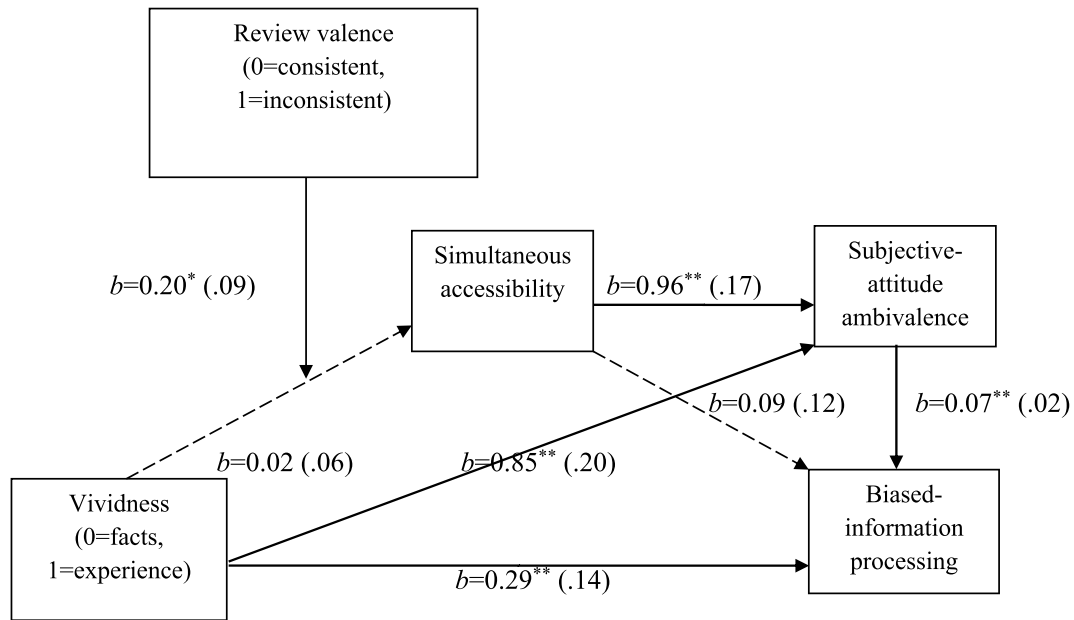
Review valence (0=consistent, 1=inconsistent)

$b$=0.20$^{*}$ (.09)

Simultaneous accessibility

$b$=0.96$^{**}$ (.17)

Subjective-attitude ambivalence

$b$=0.09 (.12)

$b$=0.07$^{**}$ (.02)

$b$=0.02 (.06)

$b$=0.85$^{**}$ (.20)

Vividness (0=facts, 1=experience)

Biased-information processing

$b$=0.29$^{**}$ (.14)